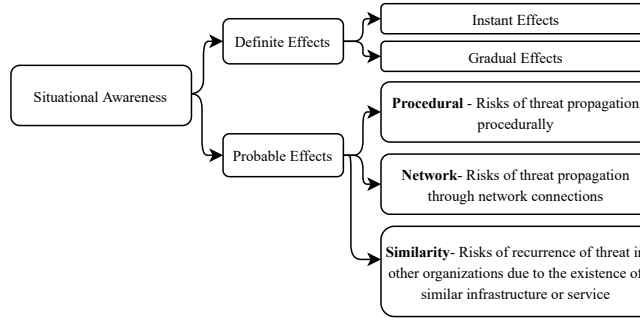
Situational Awareness

Definite Effects

Instant Effects

Gradual Effects

Probable Effects

**Procedural** - Risks of threat propagation procedurally

**Network**- Risks of threat propagation through network connections

**Similarity**- Risks of recurrence of threat in other organizations due to the existence of similar infrastructure or service